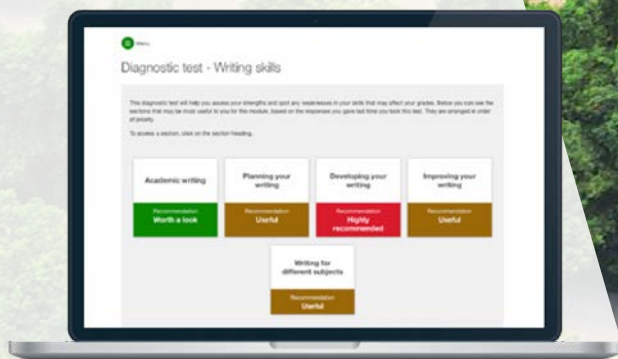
Menu

Diagnostic test - Writing skills

This diagnostic test will help you assess your strengths and spot any weaknesses in your skills that may affect your grades. Below you can see the sections that may be most useful to you for this module, based on the responses you gave last time you took this test. They are arranged in order of priority.

To access a section, click on the section heading.

Academic writing
Recommendation
Worth a look

Planning your writing
Recommendation
Useful

Developing your writing
Recommendation
Highly recommended

Improving your writing
Recommendation
Useful

Writing for different subjects
Recommendation
Useful